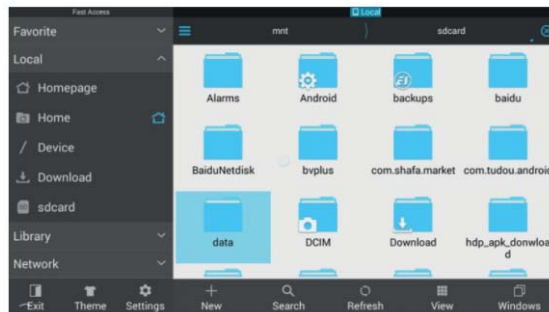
Fast Access
Local
Favorite
Local
Homepage
Home
Device
Download
sdcard
Library
Network
mnt
sdcard
Alarms
Android
backups
baidu
BaiduNetdisk
bvplus
com.shafa.market
com.tudou.androi
data
DCIM
Download
hdp_apk_donwloa d
Exit
Theme
Settings
New
Search
Refresh
View
Windows